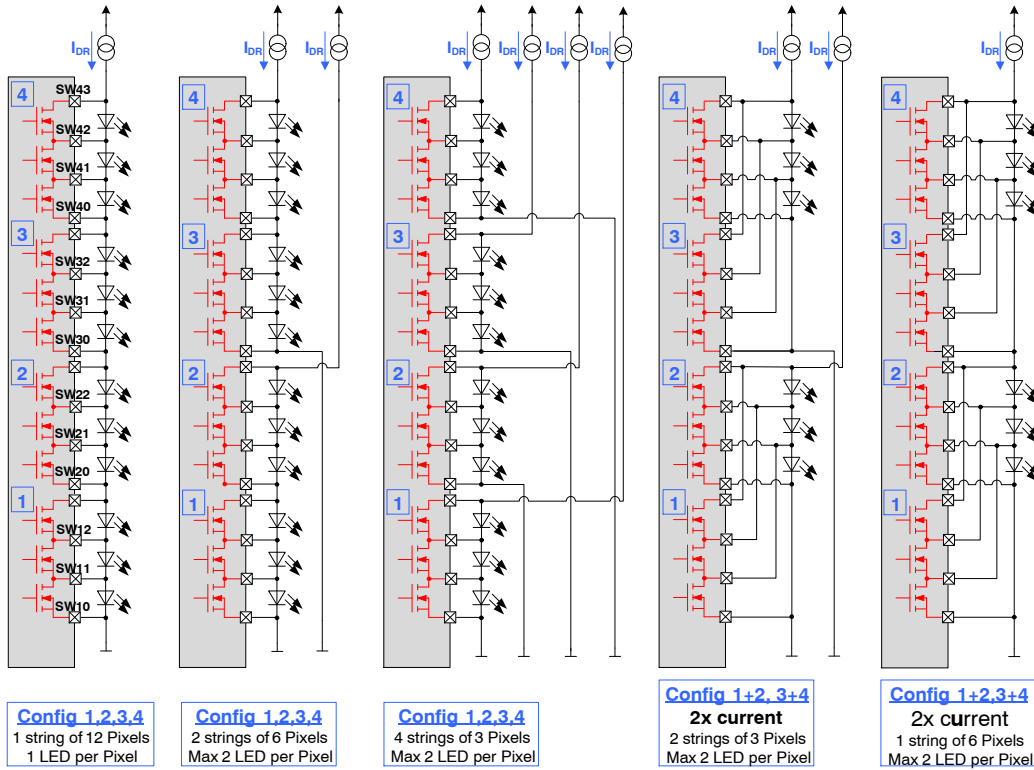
$I_{DR}$

4
SW43
SW42
SW41
SW40
3
SW32
SW31
SW30
2
SW22
SW21
SW20
1
SW12
SW11
SW10

Config 1,2,3,4
1 string of 12 Pixels
1 LED per Pixel

$I_{DR}$ $I_{DR}$

4
3
2
1

Config 1,2,3,4
2 strings of 6 Pixels
Max 2 LED per Pixel

$I_{DR}$ $I_{DR}$ $I_{DR}$ $I_{DR}$

4
3
2
1

Config 1,2,3,4
4 strings of 3 Pixels
Max 2 LED per Pixel

$I_{DR}$ $I_{DR}$

4
3
2
1

Config 1+2, 3+4
2x current
2 strings of 3 Pixels
Max 2 LED per Pixel

$I_{DR}$

4
3
2
1

Config 1+2,3+4
2x current
1 string of 6 Pixels
Max 2 LED per Pixel